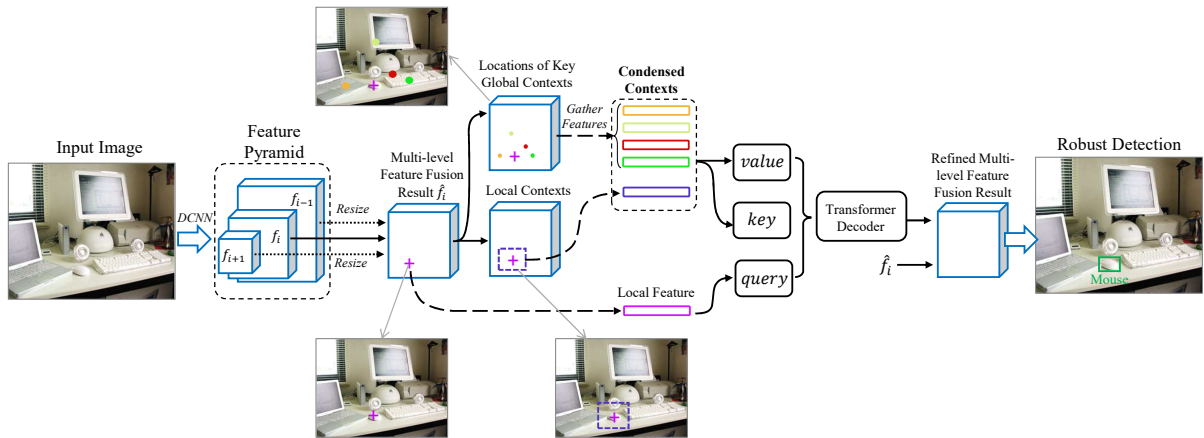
Input Image

DCNN

Feature Pyramid

$f_{i-1}$

$f_i$

$f_{i+1}$

Resize

Resize

Multi-level Feature Fusion Result $\hat{f}_i$

Locations of Key Global Contexts

Gather Features

Local Contexts

Condensed Contexts

Local Feature

$value$

$key$

$query$

Transformer Decoder

$\hat{f}_i$

Refined Multi-level Feature Fusion Result

Robust Detection

Mouse